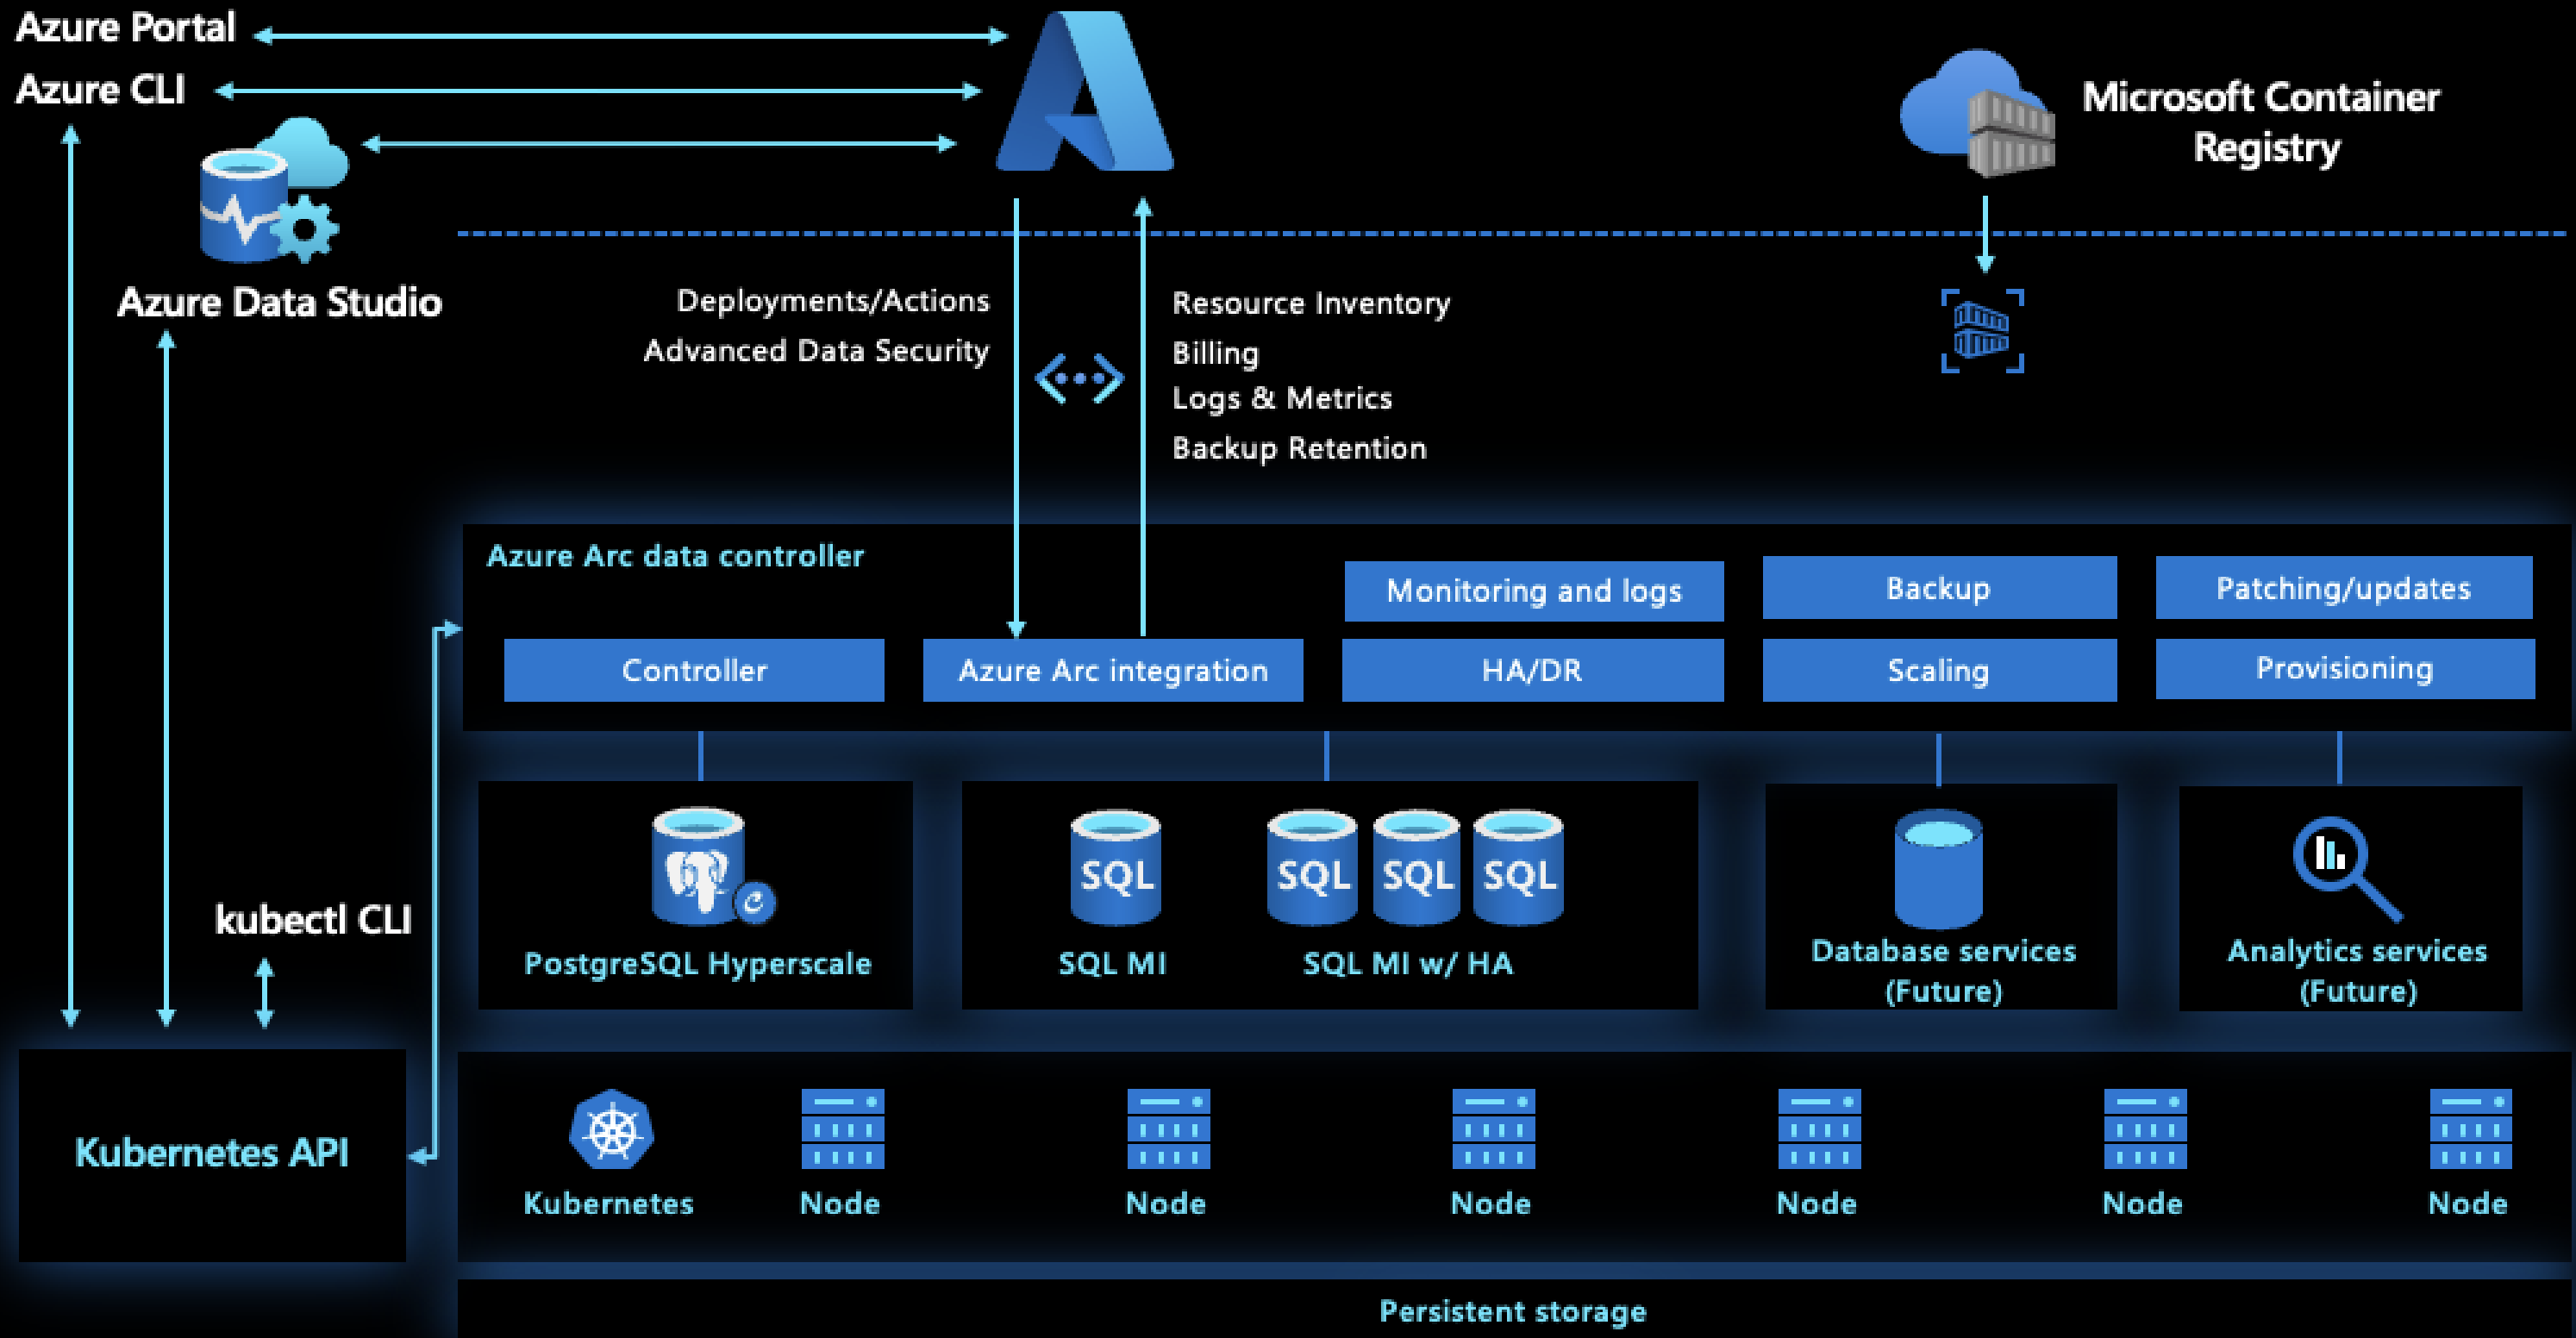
Azure Portal

Azure CLI

Azure Data Studio

Microsoft Container Registry

Deployments/Actions
Advanced Data Security

Resource Inventory
Billing
Logs & Metrics
Backup Retention

Azure Arc data controller

Monitoring and logs

Backup

Patching/updates

Controller

Azure Arc integration

HA/DR

Scaling

Provisioning

SQL

SQL

SQL

SQL

PostgreSQL Hyperscale

SQL MI

SQL MI w/ HA

Database services (Future)

Analytics services (Future)

kubectl CLI

Kubernetes API

Kubernetes

Node

Node

Node

Node

Node

Node

Persistent storage